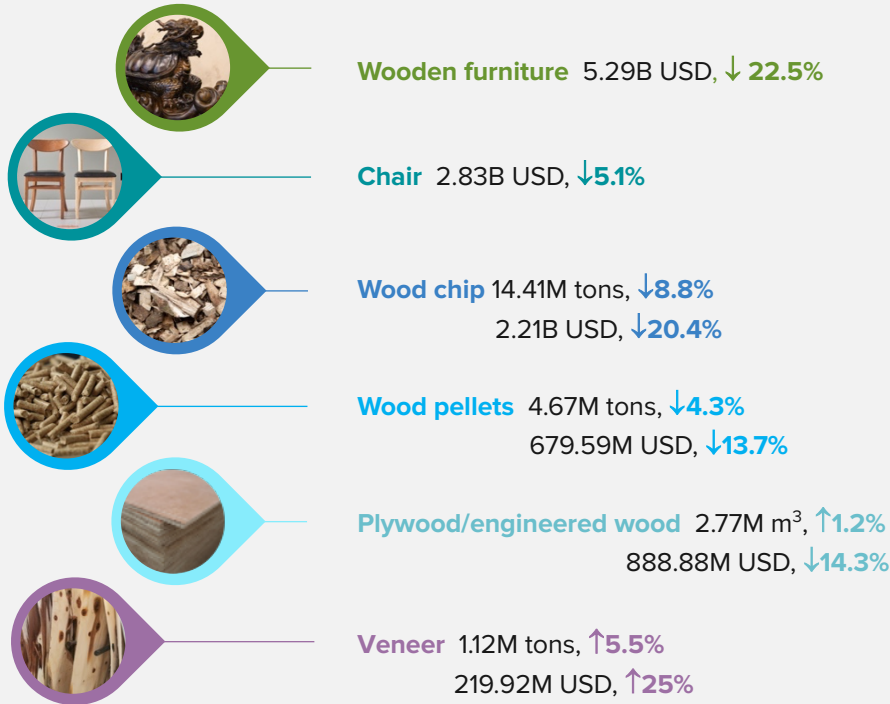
Wooden furniture 5.29B USD, ↓ 22.5%

Chair 2.83B USD, ↓5.1%

Wood chip 14.41M tons, ↓8.8%
2.21B USD, ↓20.4%

Wood pellets 4.67M tons, ↓4.3%
679.59M USD, ↓13.7%

Plywood/engineered wood 2.77M $m^3$, ↑1.2%
888.88M USD, ↓14.3%

Veneer 1.12M tons, ↑5.5%
219.92M USD, ↑25%